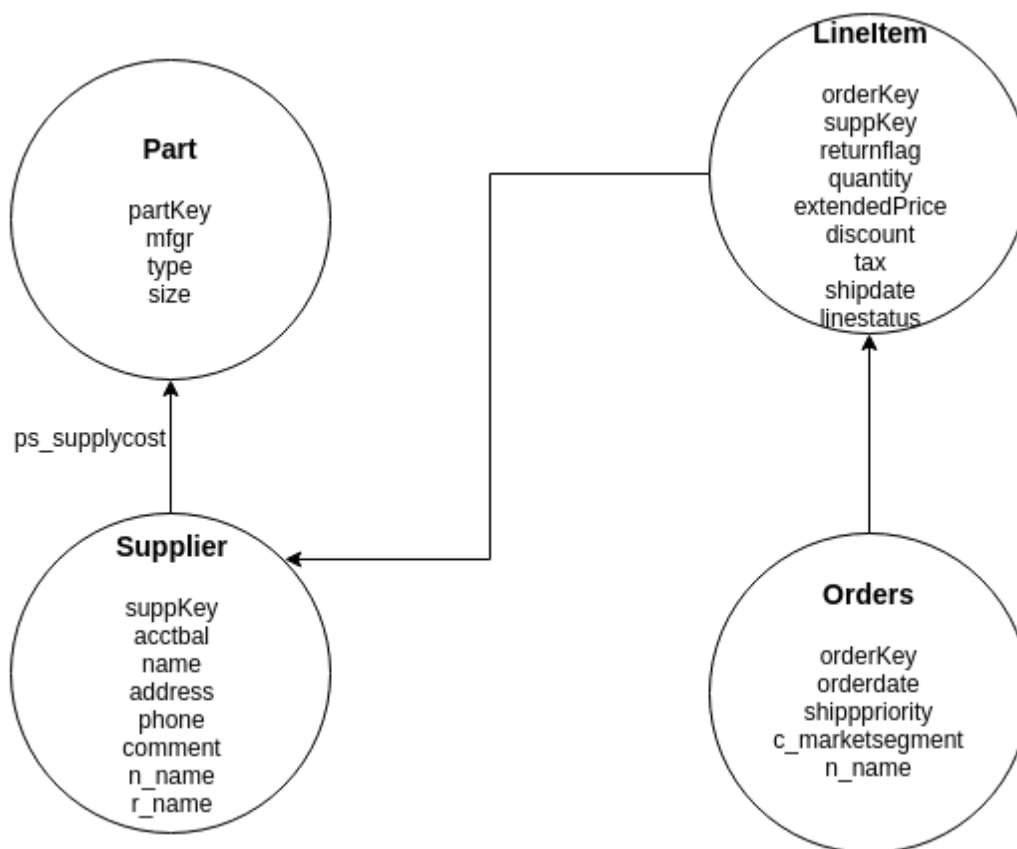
LineItem

orderKey
suppKey
returnflag
quantity
extendedPrice
discount
tax
shipdate
linestatus

Part

partKey
mfgr
type
size

ps_supplycost

Supplier

suppKey
acctbal
name
address
phone
comment
n_name
r_name

Orders

orderKey
orderdate
shipppriority
c_marketsegment
n_name